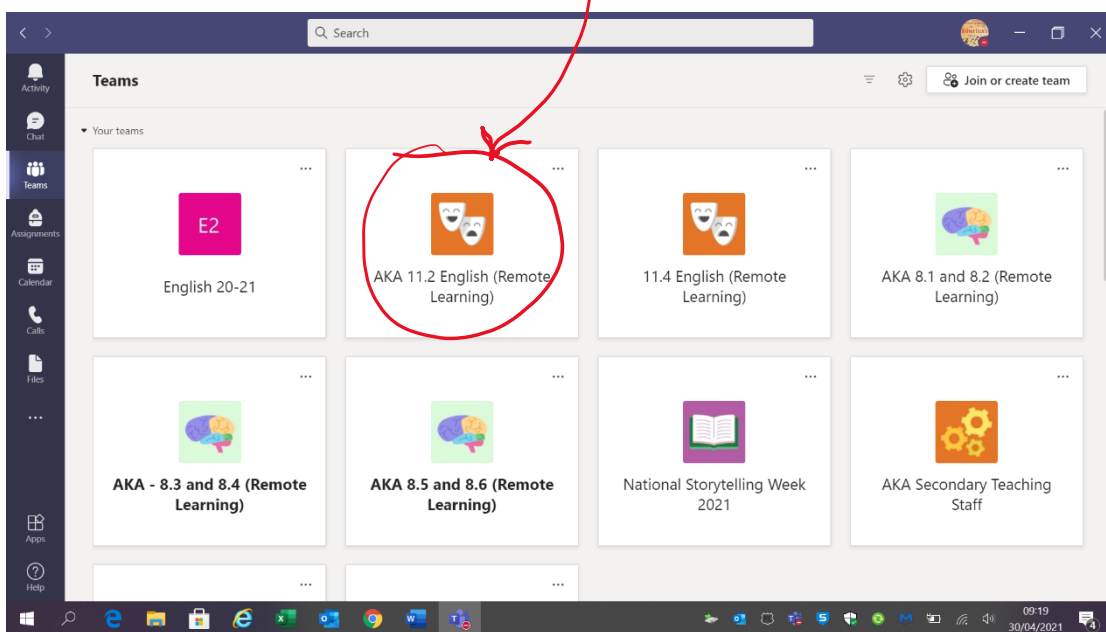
Search

Activity
Chat
Teams
Assignments
Calendar
Calls
Files
...
Apps
Help

Teams

Join or create team

Your teams

...
E2
English 20-21

...
AKA 11.2 English (Remote Learning)

...
11.4 English (Remote Learning)

...
AKA 8.1 and 8.2 (Remote Learning)

...
AKA - 8.3 and 8.4 (Remote Learning)

...
AKA 8.5 and 8.6 (Remote Learning)

...
National Storytelling Week 2021

...
AKA Secondary Teaching Staff

...

...

09:19
30/04/2021
4